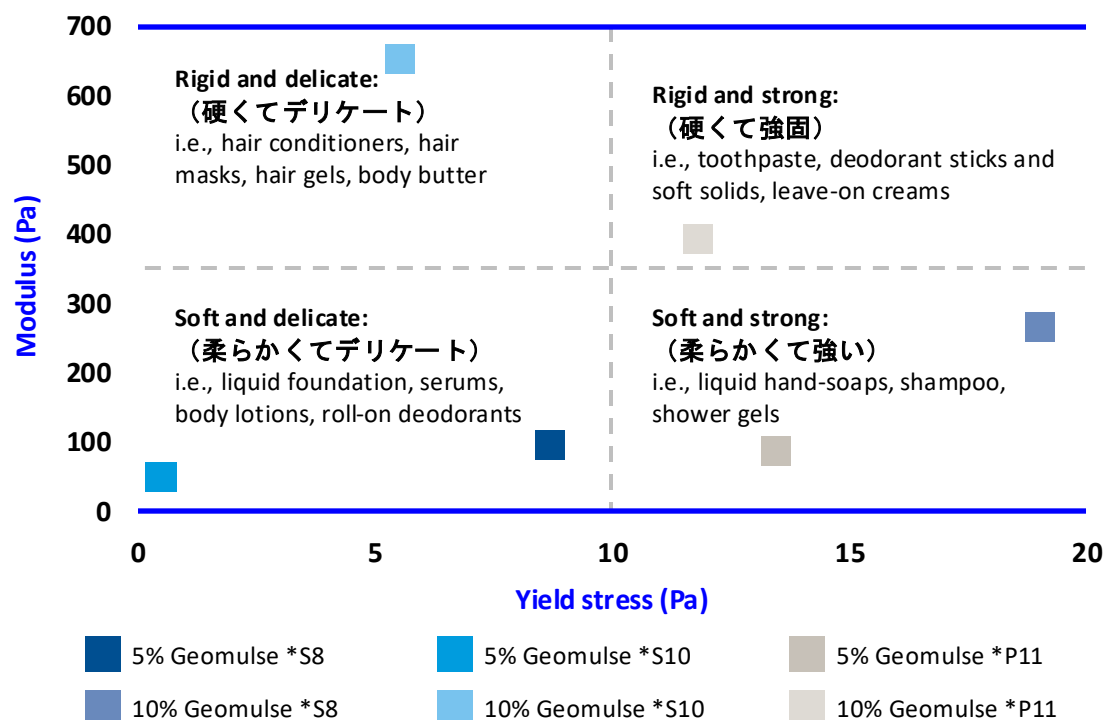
700
600
500
400
300
200
100
0

Modulus (Pa)

Rigid and delicate:
（硬くてデリケート）
i.e., hair conditioners, hair masks, hair gels, body butter

Rigid and strong:
（硬くて強固）
i.e., toothpaste, deodorant sticks and soft solids, leave-on creams

Soft and delicate:
（柔らかくてデリケート）
i.e., liquid foundation, serums, body lotions, roll-on deodorants

Soft and strong:
（柔らかくて強い）
i.e., liquid hand-soaps, shampoo, shower gels

0
5
10
15
20

Yield stress (Pa)

5% Geomulse *S8
5% Geomulse *S10
5% Geomulse *P11
10% Geomulse *S8
10% Geomulse *S10
10% Geomulse *P11